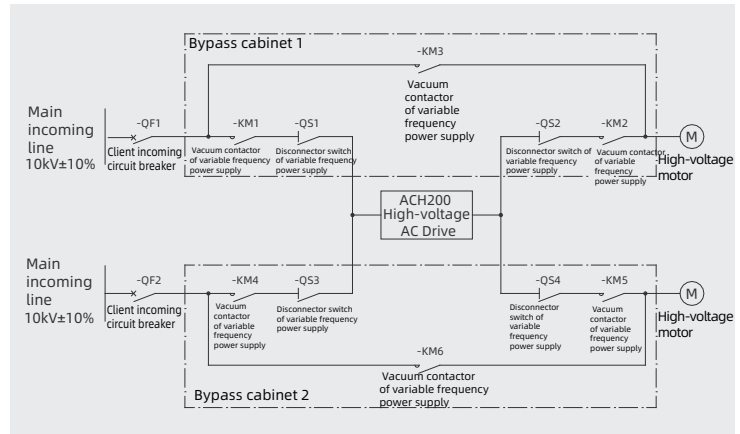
Bypass cabinet 1

-KM3
Vacuum contactor of variable frequency power supply

Main incoming line 10kV±10%

-QF1
Client incoming circuit breaker

-KM1
Vacuum contactor of variable frequency power supply

-QS1
Disconnector switch of variable frequency power supply

-QS2
Disconnector switch of variable frequency power supply

-KM2
Vacuum contactor of variable frequency power supply

M
High-voltage motor

ACH200 High-voltage AC Drive

Main incoming line 10kV±10%

-QF2
Client incoming circuit breaker

-KM4
Vacuum contactor of variable frequency power supply

-QS3
Disconnector switch of variable frequency power supply

-QS4
Disconnector switch of variable frequency power supply

-KM5
Vacuum contactor of variable frequency power supply

M
High-voltage motor

-KM6
Vacuum contactor of variable frequency power supply

Bypass cabinet 2